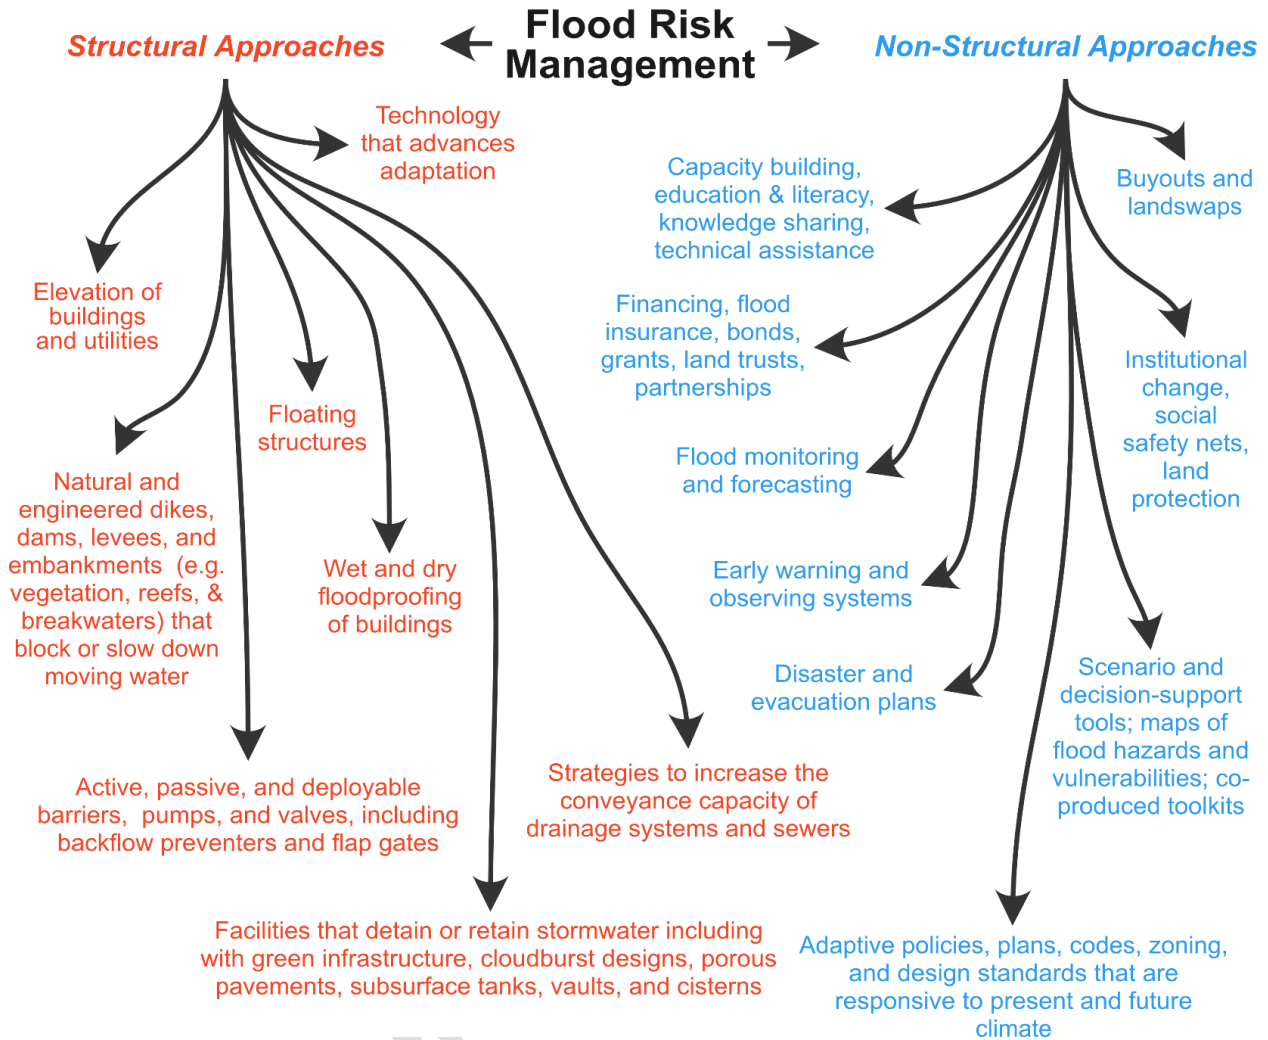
Structural Approaches

Flood Risk Management

Non-Structural Approaches

Technology that advances adaptation

Elevation of buildings and utilities

Floating structures

Natural and engineered dikes, dams, levees, and embankments (e.g. vegetation, reefs, & breakwaters) that block or slow down moving water

Wet and dry floodproofing of buildings

Active, passive, and deployable barriers, pumps, and valves, including backflow preventers and flap gates

Strategies to increase the conveyance capacity of drainage systems and sewers

Facilities that detain or retain stormwater including with green infrastructure, cloudburst designs, porous pavements, subsurface tanks, vaults, and cisterns

Capacity building, education & literacy, knowledge sharing, technical assistance

Buyouts and landswaps

Financing, flood insurance, bonds, grants, land trusts, partnerships

Institutional change, social safety nets, land protection

Flood monitoring and forecasting

Early warning and observing systems

Disaster and evacuation plans

Scenario and decision-support tools; maps of flood hazards and vulnerabilities; co-produced toolkits

Adaptive policies, plans, codes, zoning, and design standards that are responsive to present and future climate